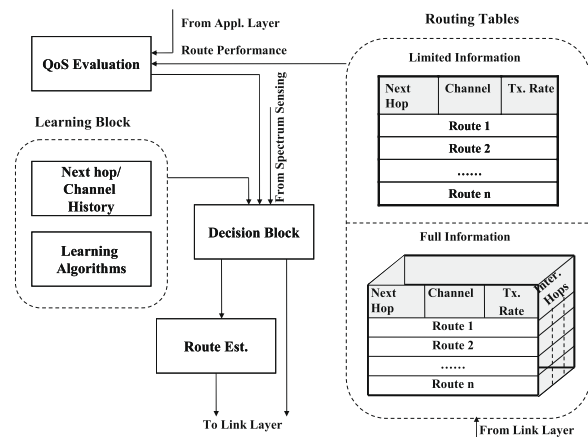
From Appl. Layer

Routing Tables

QoS Evaluation

Route Performance

From Spectrum Sensing

Limited Information

| Next Hop | Channel | Tx. Rate |
|---|---|---|
| Route 1 | | |
| Route 2 | | |
| ...... | | |
| Route n | | |

Learning Block

Next hop/ Channel History

Learning Algorithms

Decision Block

Full Information

| Next Hop | Channel | Tx. Rate | Inter. Hops |
|---|---|---|---|
| Route 1 | | | |
| Route 2 | | | |
| ...... | | | |
| Route n | | | |

Route Est.

To Link Layer

From Link Layer